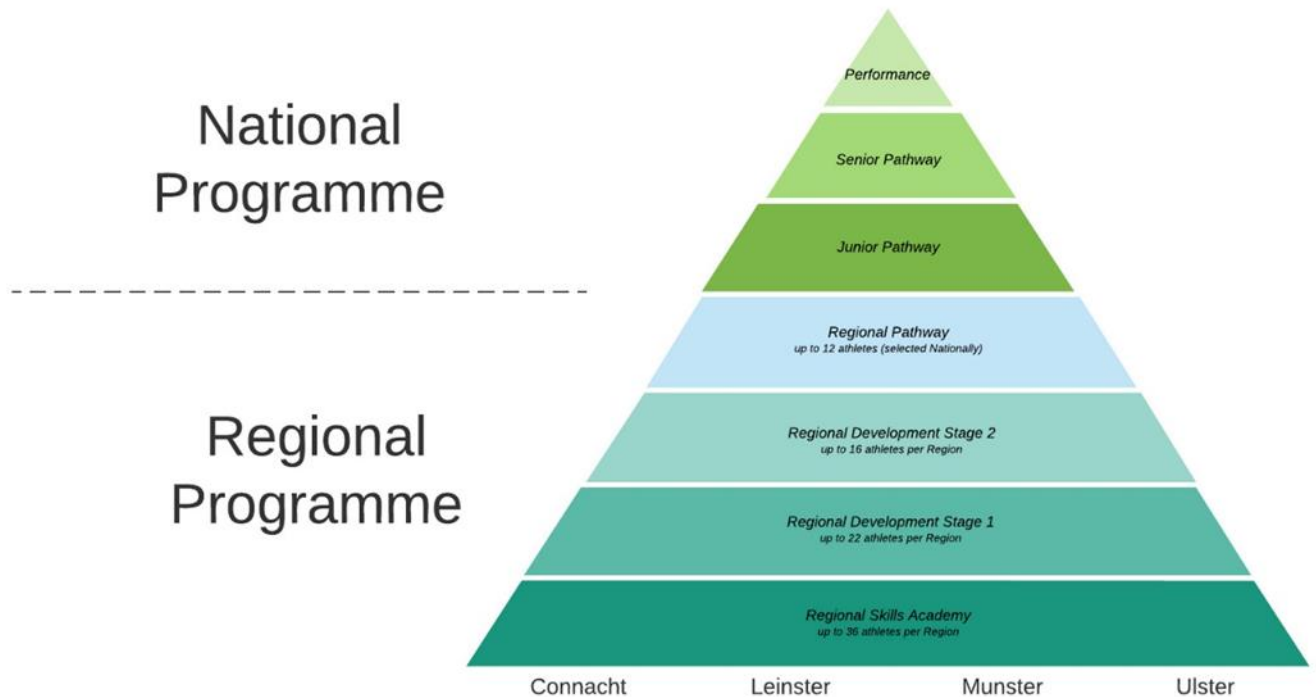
National Programme

Regional Programme

Performance

Senior Pathway

Junior Pathway

Regional Pathway
up to 12 athletes (selected Nationally)

Regional Development Stage 2
up to 16 athletes per Region

Regional Development Stage 1
up to 22 athletes per Region

Regional Skills Academy
up to 36 athletes per Region

Connacht Leinster Munster Ulster